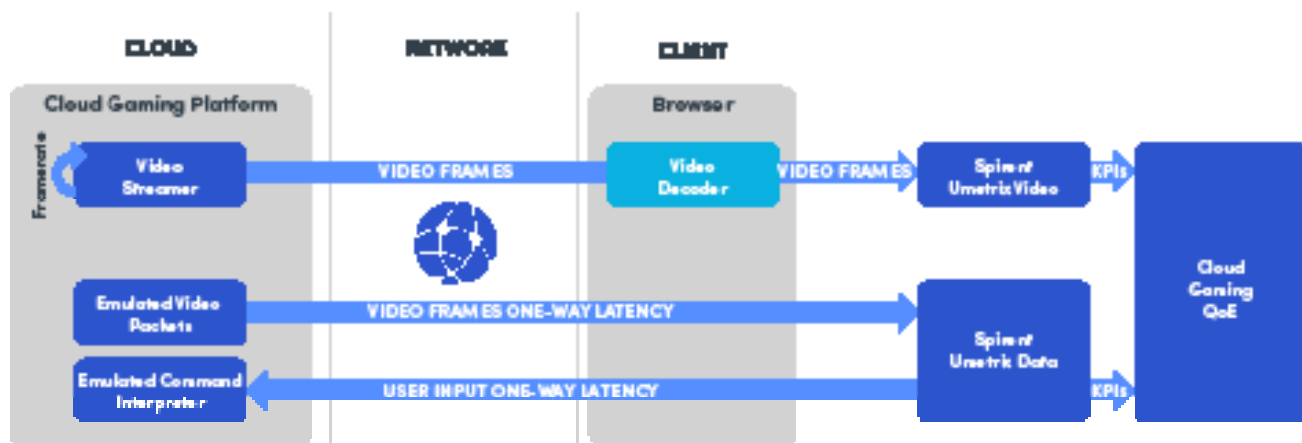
CLOUD

NETWORK

CLIENT

Cloud Gaming Platform

Browser

Framerate

Video Streamer

VIDEO FRAMES

Video Decoder

VIDEO FRAMES

Spirent Umetrix Video

KPIs

Cloud Gaming QoE

Emulated Video Packets

VIDEO FRAMES ONE-WAY LATENCY

Spirent Umetrix Data

Emulated Command Interpreter

USER INPUT ONE-WAY LATENCY

KPIs